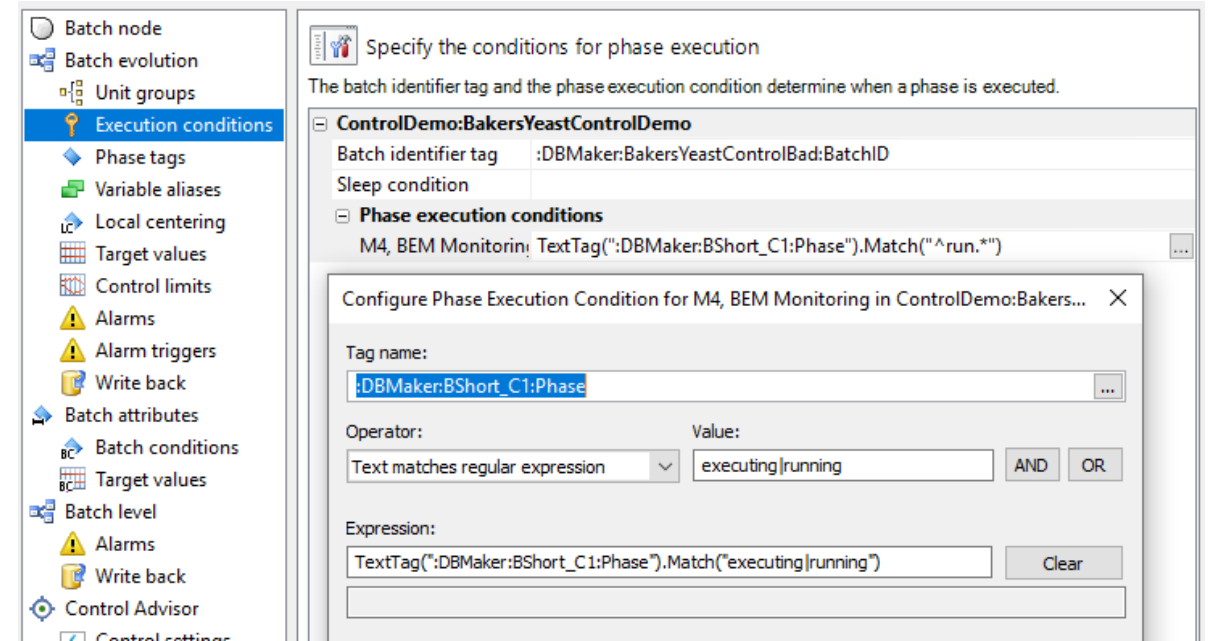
Batch node
Batch evolution
Unit groups
Execution conditions
Phase tags
Variable aliases
Local centering
Target values
Control limits
Alarms
Alarm triggers
Write back
Batch attributes
Batch conditions
Target values
Batch level
Alarms
Write back
Control Advisor
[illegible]

Specify the conditions for phase execution

The batch identifier tag and the phase execution condition determine when a phase is executed.

ControlDemo:BakersYeastControlDemo

| Batch identifier tag | :DBMaker:BakersYeastControlBad:BatchID |
|---|---|
| Sleep condition | |

Phase execution conditions

| M4, BEM Monitorin | TextTag(":DBMaker:BShort_C1:Phase").Match("^run.*") | ... |
|---|---|---|

Configure Phase Execution Condition for M4, BEM Monitoring in ControlDemo:Bakers... ×

Tag name:
:DBMaker:BShort_C1:Phase ...

Operator:
Text matches regular expression

Value:
executing|running

AND OR

Expression:
TextTag(":DBMaker:BShort_C1:Phase").Match("executing|running")

Clear